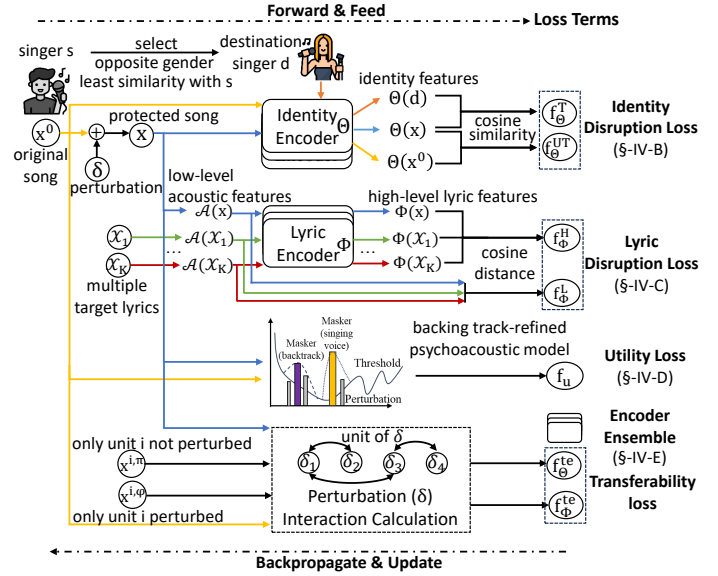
Forward & Feed

Loss Terms

singer s

select opposite gender least similarity with s

destination singer d

$x^0$

original song

$\delta$

perturbation

protected song

$x$

Identity Encoder $\Theta$

identity features

$\Theta(d)$

$\Theta(x)$

$\Theta(x^0)$

cosine similarity

$f_\Theta^T$

$f_\Theta^{UT}$

Identity Disruption Loss (§-IV-B)

low-level acoustic features

$\mathcal{A}(x)$

$\mathcal{X}_1$

$\mathcal{A}(\mathcal{X}_1)$

...

$\mathcal{X}_K$

$\mathcal{A}(\mathcal{X}_K)$

multiple target lyrics

Lyric Encoder $\Phi$

high-level lyric features

$\Phi(x)$

$\Phi(\mathcal{X}_1)$

...

$\Phi(\mathcal{X}_K)$

cosine distance

$f_\Phi^H$

$f_\Phi^L$

Lyric Disruption Loss (§-IV-C)

Masker (backtrack)

Masker (singing voice)

Threshold

Perturbation

backing track-refined psychoacoustic model

$f_u$

Utility Loss (§-IV-D)

Encoder Ensemble (§-IV-E)

Transferability loss

only unit i not perturbed

$x^{i,\pi}$

$x^{i,\varphi}$

only unit i perturbed

unit of $\delta$

$\delta_1$ $\delta_2$ $\delta_3$ $\delta_4$

Perturbation ($\delta$) Interaction Calculation

$f_\Theta^{te}$

$f_\Phi^{te}$

Backpropagate & Update